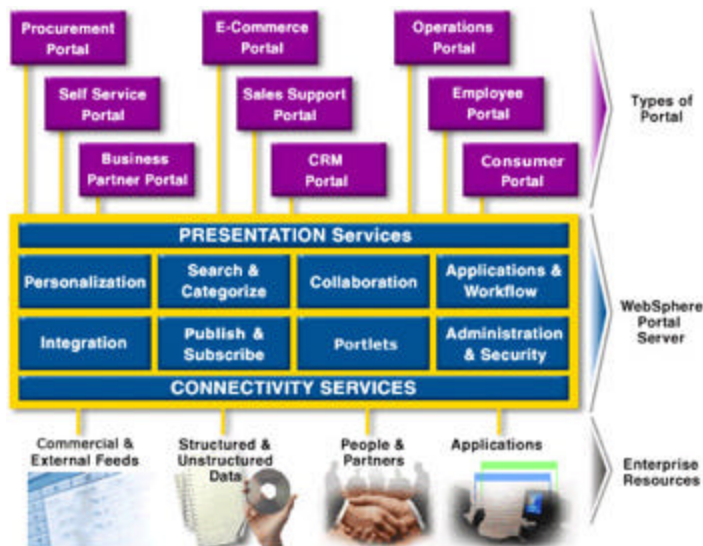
Procurement Portal

Self Service Portal

Business Partner Portal

E-Commerce Portal

Sales Support Portal

CRM Portal

Operations Portal

Employee Portal

Consumer Portal

Types of Portal

PRESENTATION Services

| Personalization | Search & Categorize | Collaboration | Applications & Workflow |
|---|---|---|---|
| Integration | Publish & Subscribe | Portlets | Administration & Security |

CONNECTIVITY SERVICES

WebSphere Portal Server

Commercial & External Feeds

Structured & Unstructured Data

People & Partners

Applications

Enterprise Resources